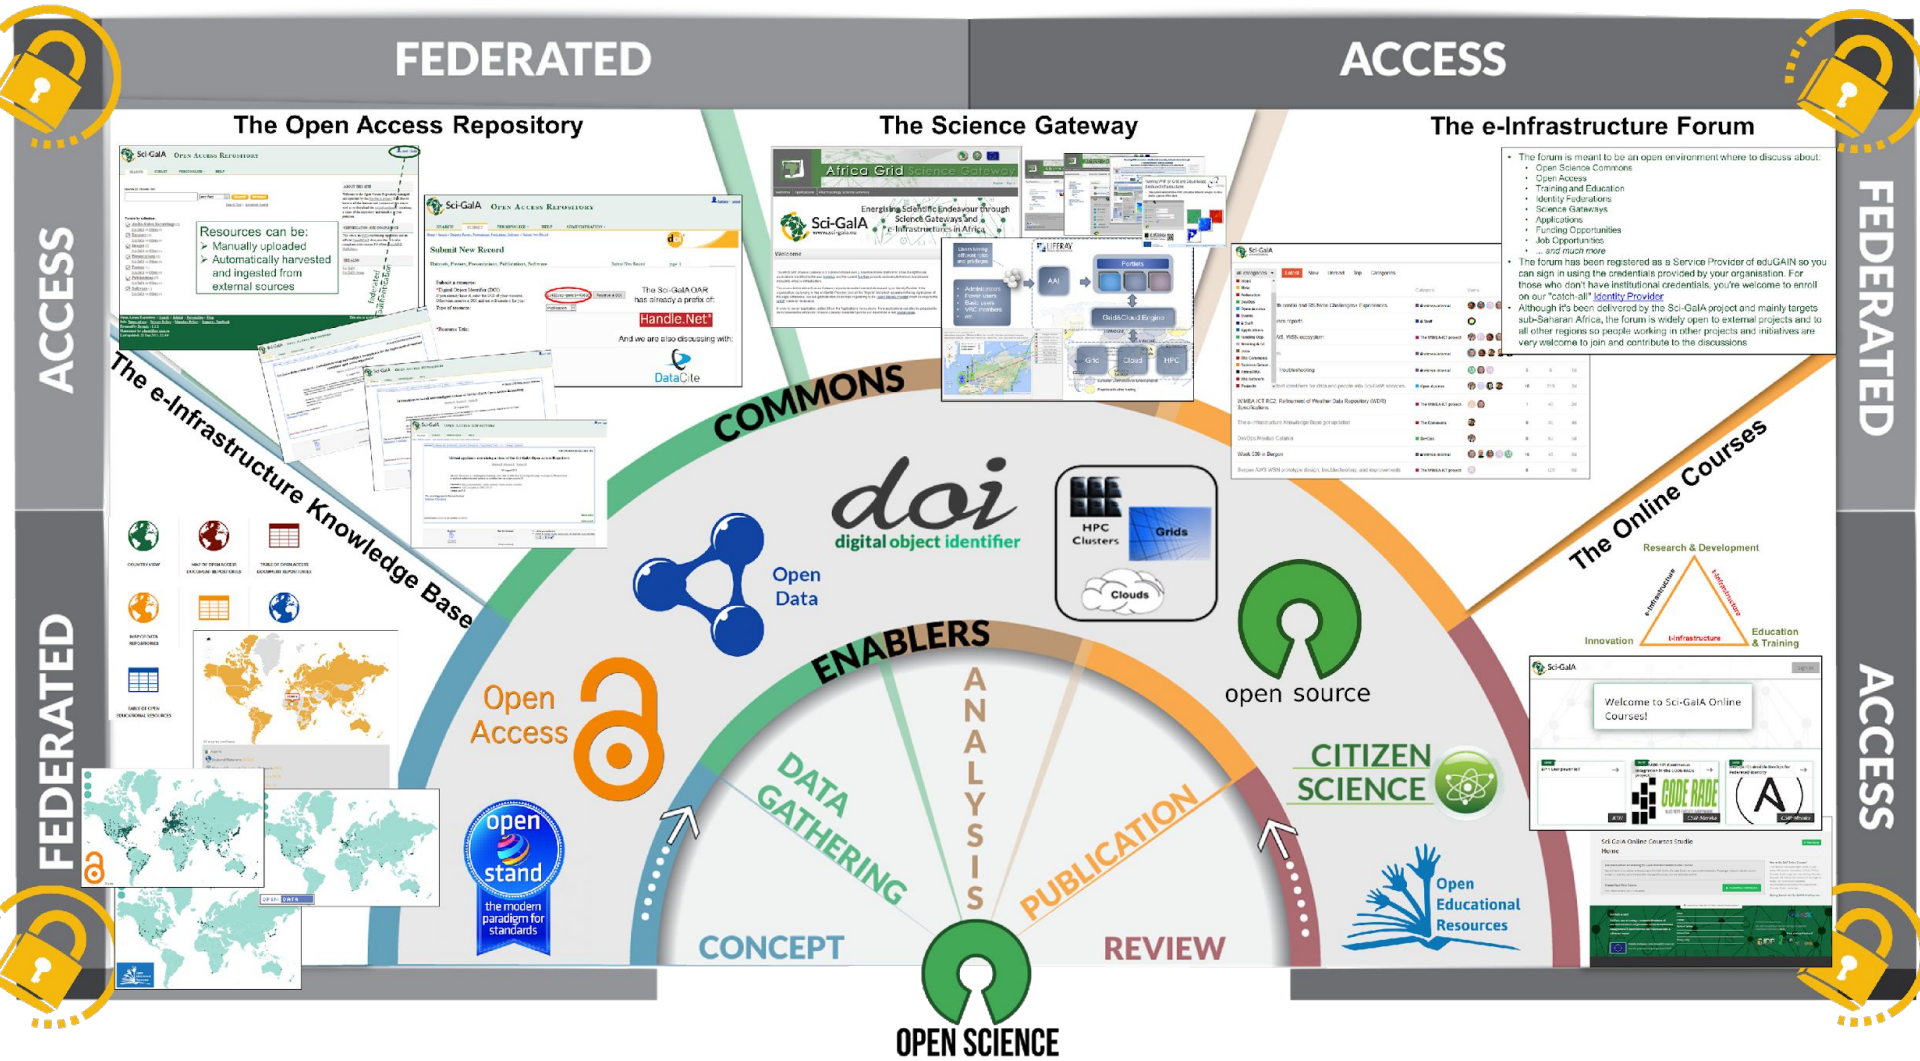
FEDERATED

ACCESS

ACCESS

FEDERATED

FEDERATED

ACCESS

The Open Access Repository

Sci-GaIA Open Access Repository

Resources can be:
➢ Manually uploaded
➢ Automatically harvested and ingested from external sources

Sci-GaIA Open Access Repository

Submit New Record

The Sci-GaIA OAR has already a prefix of:

Handle.Net®

And we are also discussing with:

DataCite

The Science Gateway

Africa Grid Science Gateway

Sci-GaIA

Energising Scientific Endeavour through Science Gateways and e-Infrastructures in Africa

LIFERAY

AAI

Portlets

Grid&Cloud Engine

Grid

Cloud

HPC

The e-Infrastructure Forum

• The forum is meant to be an open environment where to discuss about:
• Open Science Commons
• Open Access
• Training and Education
• Identity Federations
• Science Gateways
• Applications
• Funding Opportunities
• Job Opportunities
• ... and much more
• The forum has been registered as a Service Provider of eduGAIN so you can sign in using the credentials provided by your organisation. For those who don't have institutional credentials, you're welcome to enroll on our "catch-all" Identity Provider
• Although it's been delivered by the Sci-GaIA project and mainly targets sub-Saharan Africa, the forum is widely open to external projects and to all other regions so people working in other projects and initiatives are very welcome to join and contribute to the discussions

The e-Infrastructure Knowledge Base

COMMONS

doi
digital object identifier

Open Data

HPC Clusters

Grids

Clouds

open source

The Online Courses

Research & Development

Innovation

Education & Training

e-Infrastructure

Sci-GaIA

Welcome to Sci-GaIA Online Courses!

CODE RADE

Sci-GaIA Online Courses Studio

Open Access

ENABLERS

A N A L Y S I S

DATA GATHERING

PUBLICATION

CITIZEN SCIENCE

open stand
the modern paradigm for standards

Open Educational Resources

CONCEPT

REVIEW

OPEN SCIENCE